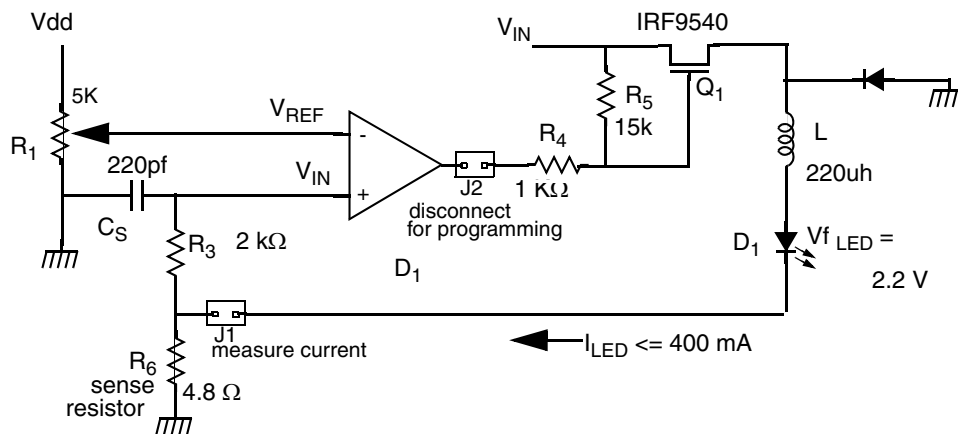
Vdd

5K

$R_1$

$V_{REF}$

-

+

$V_{IN}$

220pf

$C_S$

$R_3$

2 kΩ

$D_1$

J2

disconnect for programming

$V_{IN}$

IRF9540

$R_5$

15k

$Q_1$

$R_4$

1 KΩ

L

220uh

$D_1$

Vf $_{LED}$ =

2.2 V

J1

measure current

$R_6$

sense resistor

4.8 Ω

$I_{LED}$ <= 400 mA